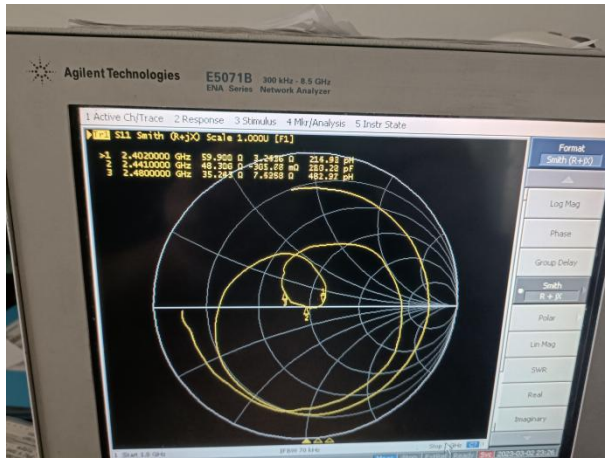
Agilent Technologies E5071B 300 kHz - 8.5 GHz ENA Series Network Analyzer

1 Active Ch/Trace 2 Response 3 Stimulus 4 Mkr/Analysis 5 Instr State

Tr1 S11 Smith (R+jX) Scale 1.000U [F1]

>1 2.4020000 GHz 59.900 Ω 3.2426 Ω 214.83 pH
2 2.4410000 GHz 48.300 Ω -301.28 mΩ 216.39 pF
3 2.4800000 GHz 35.263 Ω 7.6268 Ω 489.47 pH

Format
Smith (R+jX)

Log Mag

Phase

Group Delay

Smith
R + jX

Polar

Lin Mag

SWR

Real

Imaginary

1 Start 1.8 GHz IFBW 70 kHz Stop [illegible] GHz

2023-03-02 23:26